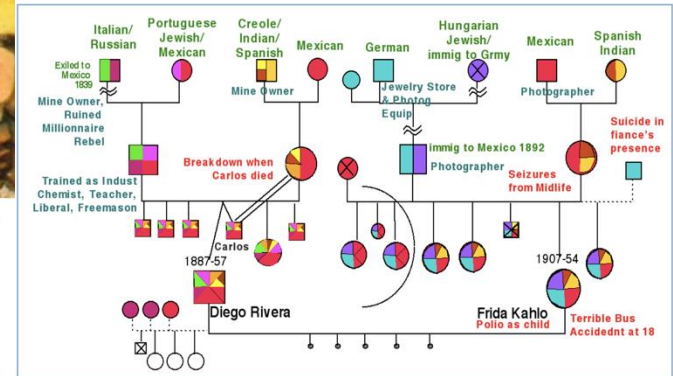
Italian/ Russian

Portuguese Jewish/ Mexican

Creole/ Indian/ Spanish

Mexican

German

Hungarian Jewish/ immig to Grmy

Mexican

Spanish Indian

Exiled to Mexico 1839

Mine Owner, Ruined Millionnaire Rebel

Mine Owner

Jewelry Store & Photog Equip

Photographer

Suicide in fiance's presence

Breakdown when Carlos died

immig to Mexico 1892

Photographer

Seizures from Midlife

Trained as Indust Chemist, Teacher, Liberal, Freemason

Carlos

1887-57

1907-54

Diego Rivera

Frida Kahlo

Polio as child

Terrible Bus Accidednt at 18